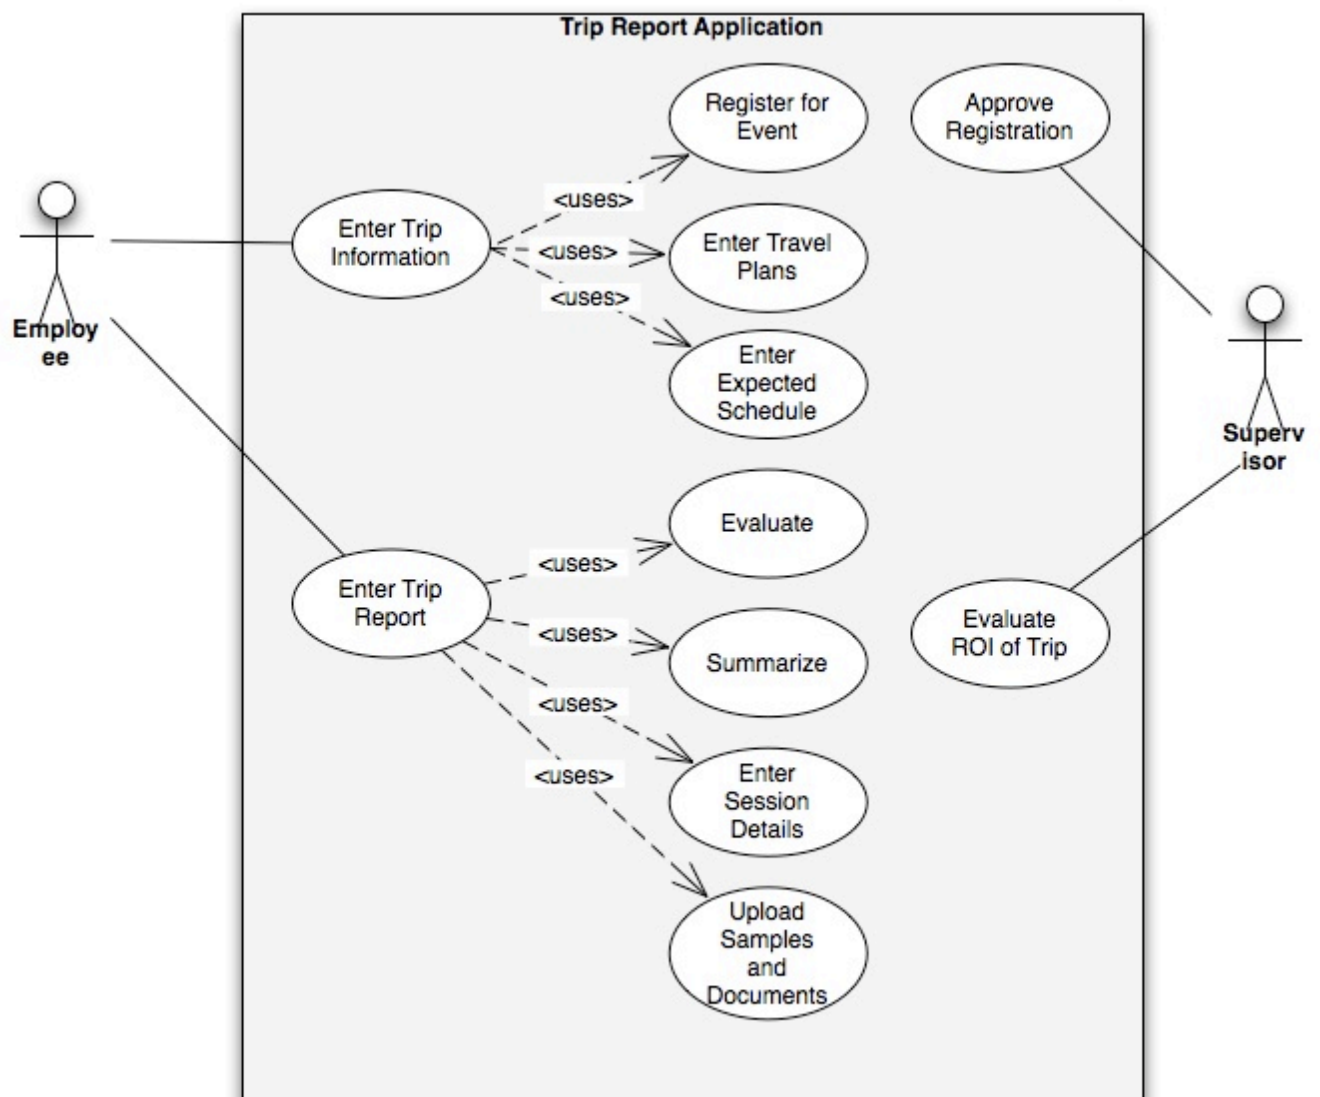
Trip Report Application

Employ
ee

Enter Trip Information

<uses>

Register for Event

<uses>

Enter Travel Plans

<uses>

Enter Expected Schedule

Approve Registration

Superv
isor

Enter Trip Report

<uses>

Evaluate

<uses>

Summarize

<uses>

Enter Session Details

<uses>

Upload Samples and Documents

Evaluate ROI of Trip